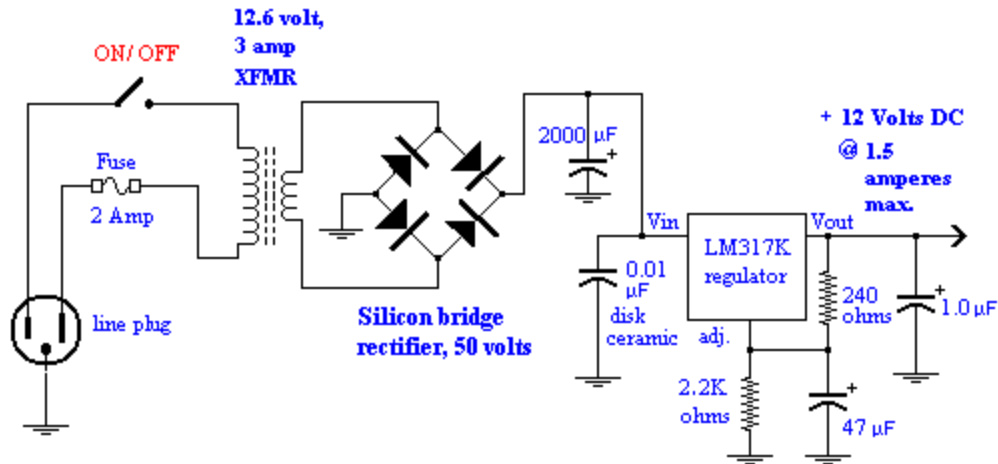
12.6 volt, 3 amp XFMR

ON/ OFF

Fuse

2 Amp

line plug

Silicon bridge rectifier, 50 volts

2000 µF

+

+ 12 Volts DC @ 1.5 amperes max.

Vin

Vout

LM317K regulator

0.01 µF disk ceramic

adj.

240 ohms

+

1.0 µF

2.2K ohms

+

47 µF